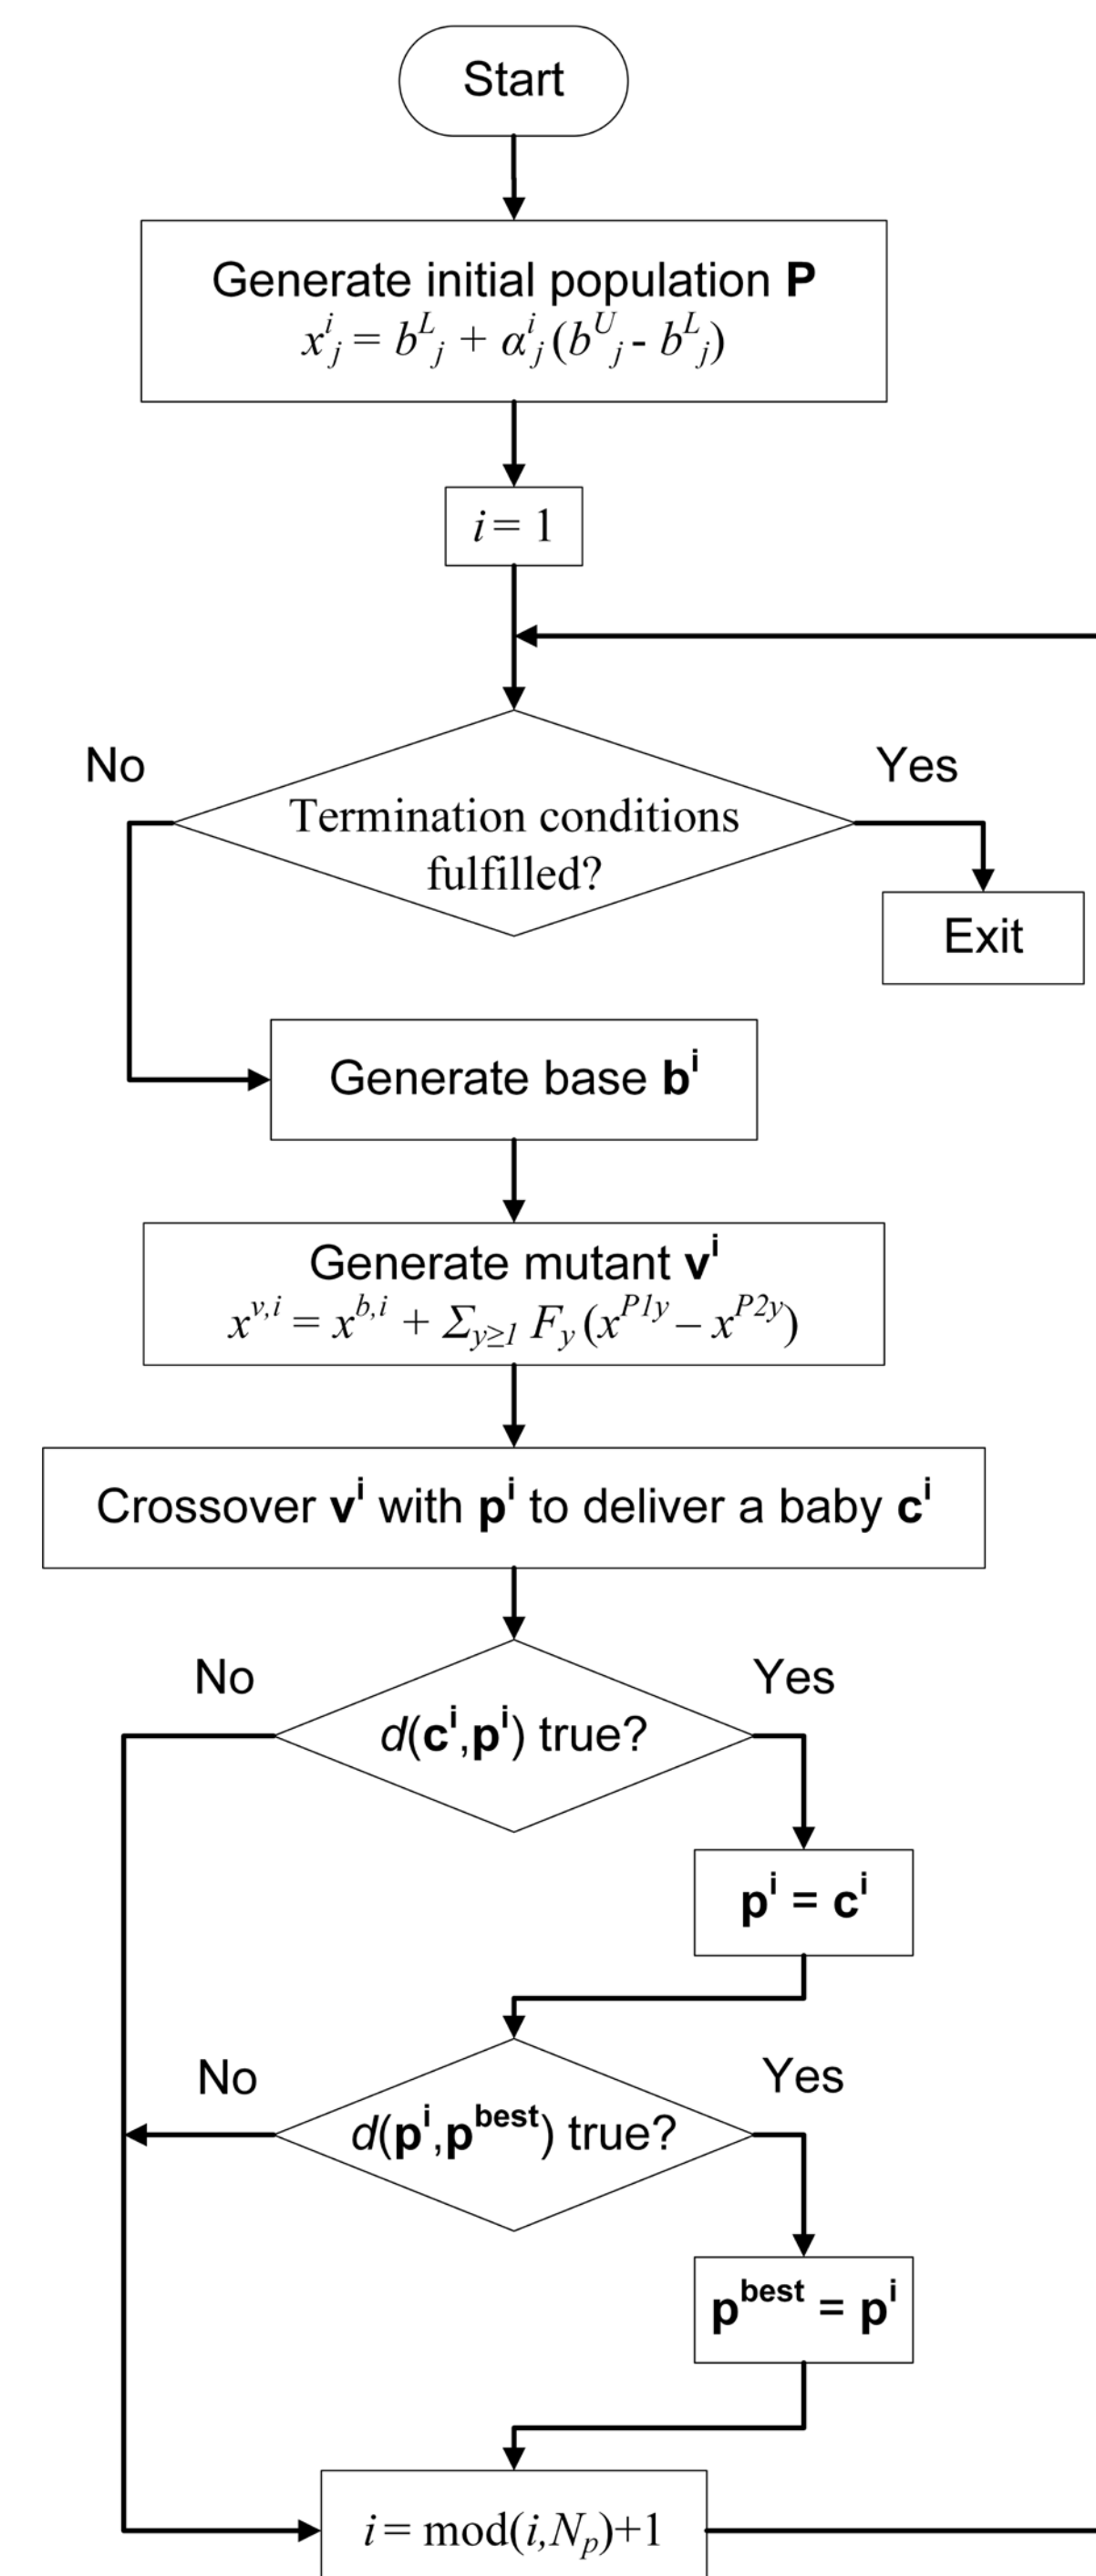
Start

Generate initial population **P**
$x^i_j = b^L_j + \alpha^i_j (b^U_j - b^L_j)$

$i = 1$

No

Yes

Termination conditions fulfilled?

Exit

Generate base $\mathbf{b^i}$

Generate mutant $\mathbf{v^i}$
$x^{v,i} = x^{b,i} + \Sigma_{y\geq 1} F_y (x^{P1y} - x^{P2y})$

Crossover $\mathbf{v^i}$ with $\mathbf{p^i}$ to deliver a baby $\mathbf{c^i}$

No

Yes

$d(\mathbf{c^i},\mathbf{p^i})$ true?

$\mathbf{p^i} = \mathbf{c^i}$

No

Yes

$d(\mathbf{p^i},\mathbf{p^{best}})$ true?

$\mathbf{p^{best}} = \mathbf{p^i}$

$i = \mathrm{mod}(i,N_p)+1$